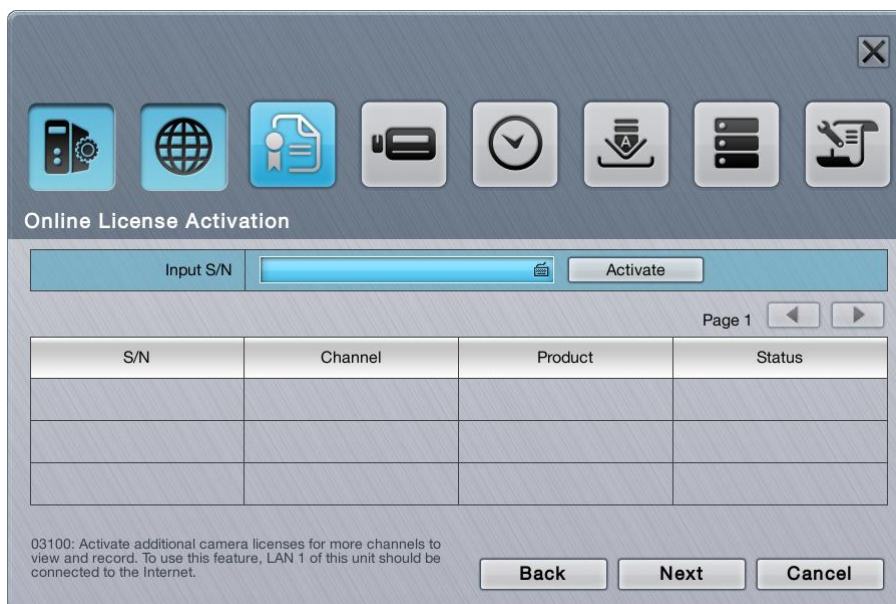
Online License Activation

Input S/N

Activate

Page 1

| S/N | Channel | Product | Status |
|---|---|---|---|
| | | | |
| | | | |
| | | | |

03100: Activate additional camera licenses for more channels to view and record. To use this feature, LAN 1 of this unit should be connected to the Internet.

Back

Next

Cancel